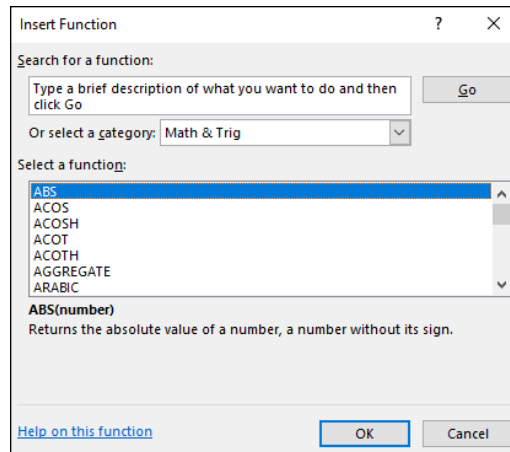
Insert Function

?

X

Search for a function:

Type a brief description of what you want to do and then click Go

Go

Or select a category: Math & Trig

Select a function:

ABS
ACOS
ACOSH
ACOT
ACOTH
AGGREGATE
ARABIC

ABS(number)

Returns the absolute value of a number, a number without its sign.

Help on this function

OK

Cancel